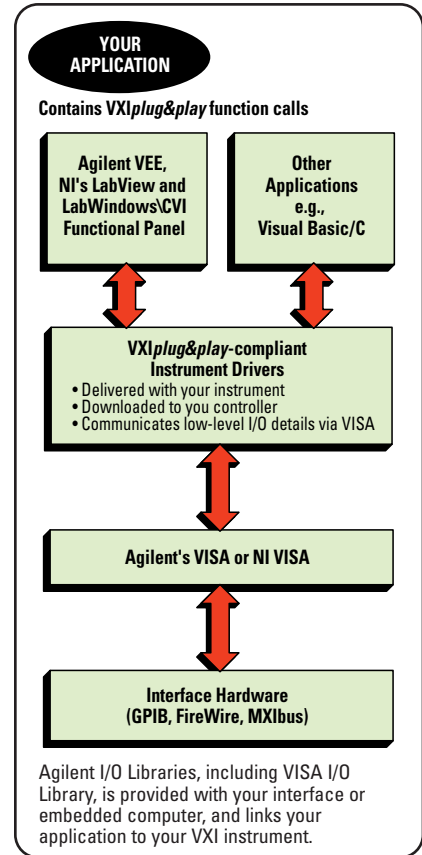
YOUR APPLICATION

Contains VXI*plug&play* function calls

Agilent VEE, NI's LabView and LabWindows\CVI Functional Panel

Other Applications e.g., Visual Basic/C

VXI*plug&play*-compliant Instrument Drivers
• Delivered with your instrument
• Downloaded to you controller
• Communicates low-level I/O details via VISA

Agilent's VISA or NI VISA

Interface Hardware (GPIB, FireWire, MXIbus)

Agilent I/O Libraries, including VISA I/O Library, is provided with your interface or embedded computer, and links your application to your VXI instrument.